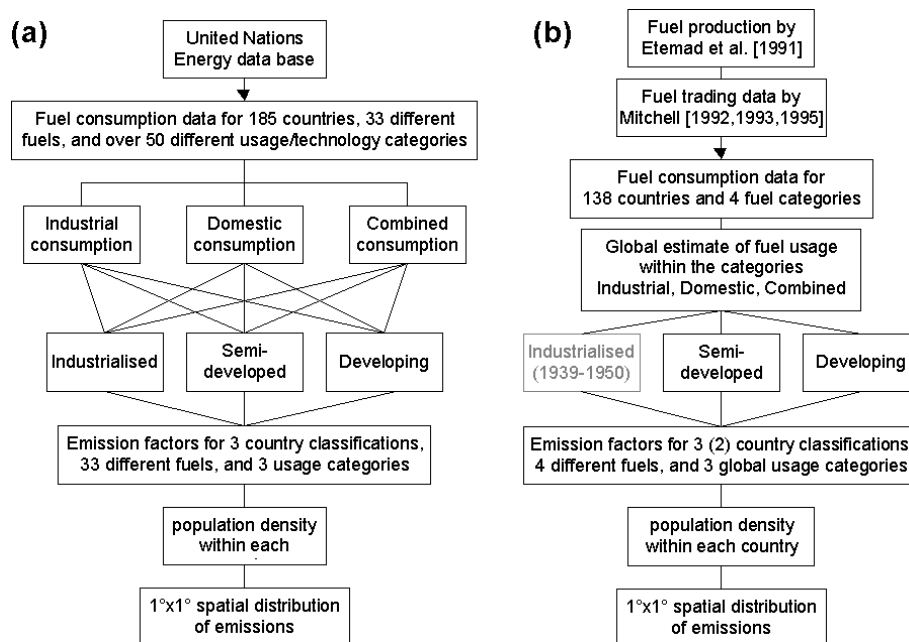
(a)

United Nations Energy data base

Fuel consumption data for 185 countries, 33 different fuels, and over 50 different usage/technology categories

Industrial consumption

Domestic consumption

Combined consumption

Industrialised

Semi-developed

Developing

Emission factors for 3 country classifications, 33 different fuels, and 3 usage categories

population density within each

1°x1° spatial distribution of emissions

(b)

Fuel production by Etemad et al. [1991]

Fuel trading data by Mitchell [1992,1993,1995]

Fuel consumption data for 138 countries and 4 fuel categories

Global estimate of fuel usage within the categories Industrial, Domestic, Combined

Industrialised (1939-1950)

Semi-developed

Developing

Emission factors for 3 (2) country classifications 4 different fuels, and 3 global usage categories

population density within each country

1°x1° spatial distribution of emissions